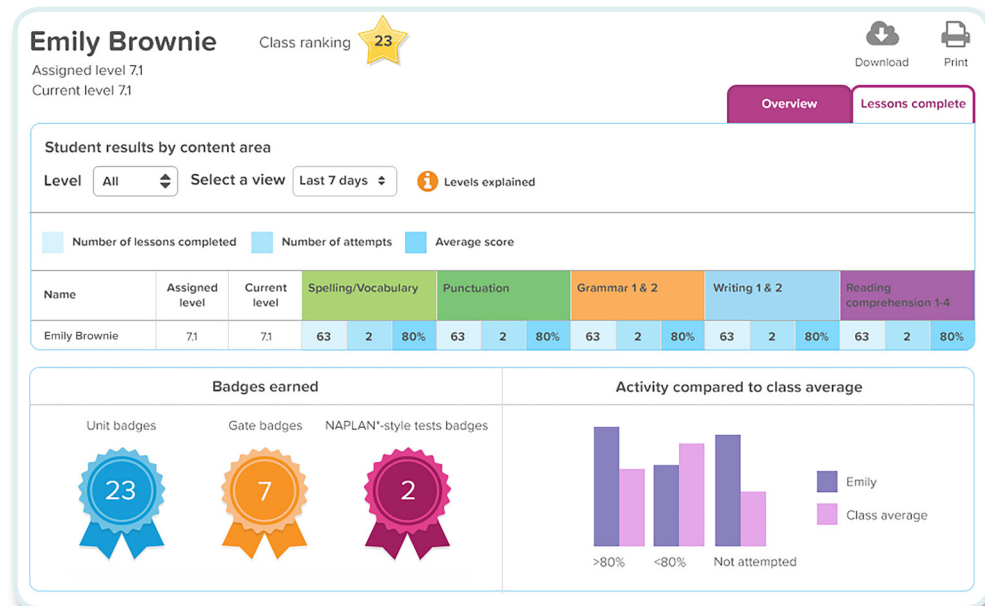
Emily Brownie

Class ranking 23

Assigned level 7.1
Current level 7.1

Download

Print

Overview

Lessons complete

Student results by content area

Level All

Select a view Last 7 days

Levels explained

Number of lessons completed

Number of attempts

Average score

| Name | Assigned level | Current level | Spelling/Vocabulary | | | Punctuation | | | Grammar 1 & 2 | | | Writing 1 & 2 | | | Reading comprehension 1-4 | | |
|---|---|---|---|---|---|---|---|---|---|---|---|---|---|---|---|---|---|
| Emily Brownie | 7.1 | 7.1 | 63 | 2 | 80% | 63 | 2 | 80% | 63 | 2 | 80% | 63 | 2 | 80% | 63 | 2 | 80% |

Badges earned

Unit badges
23

Gate badges
7

NAPLAN*-style tests badges
2

Activity compared to class average

Emily

Class average

>80%

<80%

Not attempted